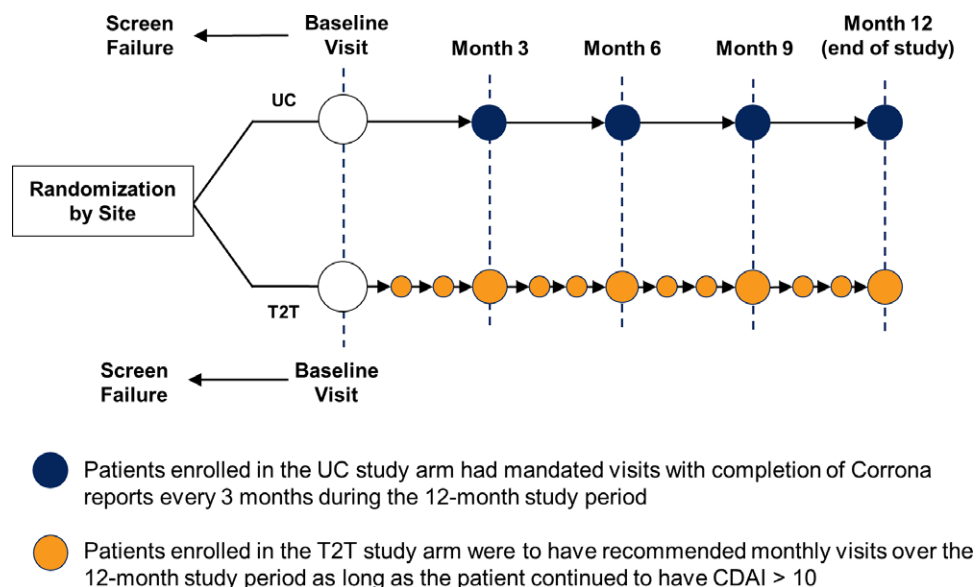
Screen Failure

Baseline Visit

Month 3

Month 6

Month 9

Month 12 (end of study)

UC

Randomization by Site

T2T

Screen Failure

Baseline Visit

Patients enrolled in the UC study arm had mandated visits with completion of Corrona reports every 3 months during the 12-month study period

Patients enrolled in the T2T study arm were to have recommended monthly visits over the 12-month study period as long as the patient continued to have CDAI > 10